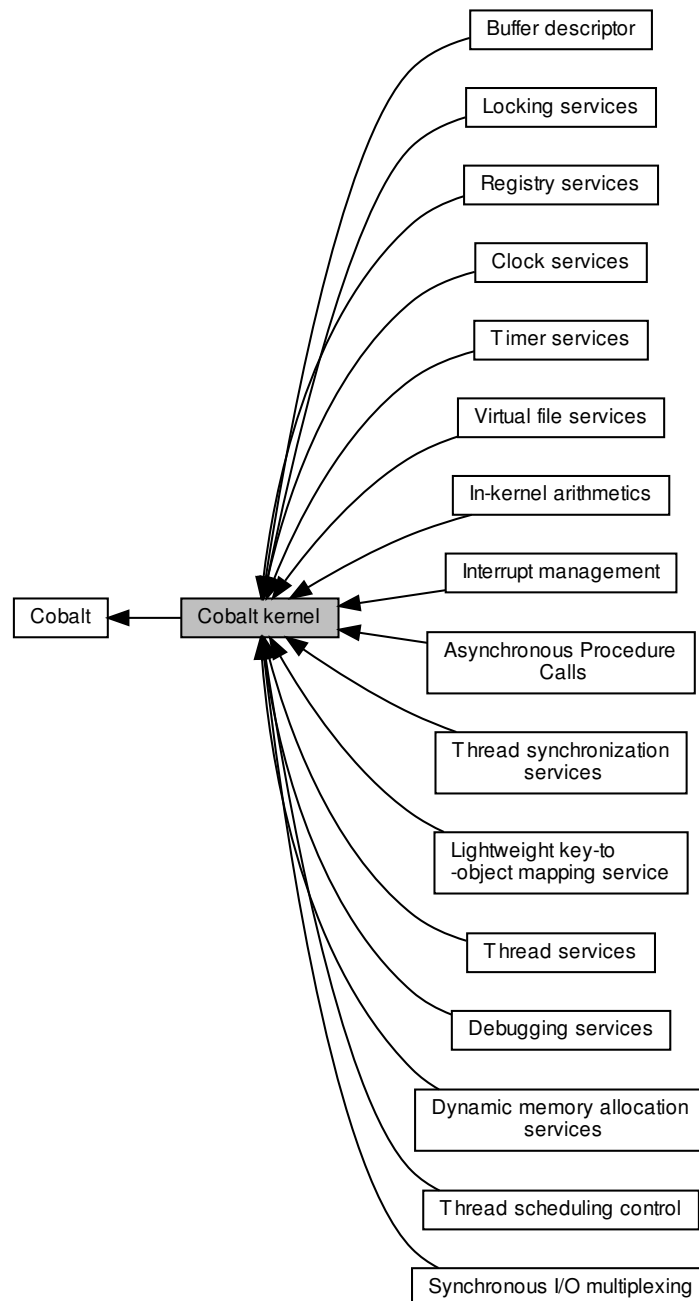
Buffer descriptor

Locking services

Registry services

Clock services

Timer services

Virtual file services

In-kernel arithmetics

Interrupt management

Cobalt

Cobalt kernel

Asynchronous Procedure Calls

Thread synchronization services

Lightweight key-to -object mapping service

Thread services

Debugging services

Dynamic memory allocation services

Thread scheduling control

Synchronous I/O multiplexing